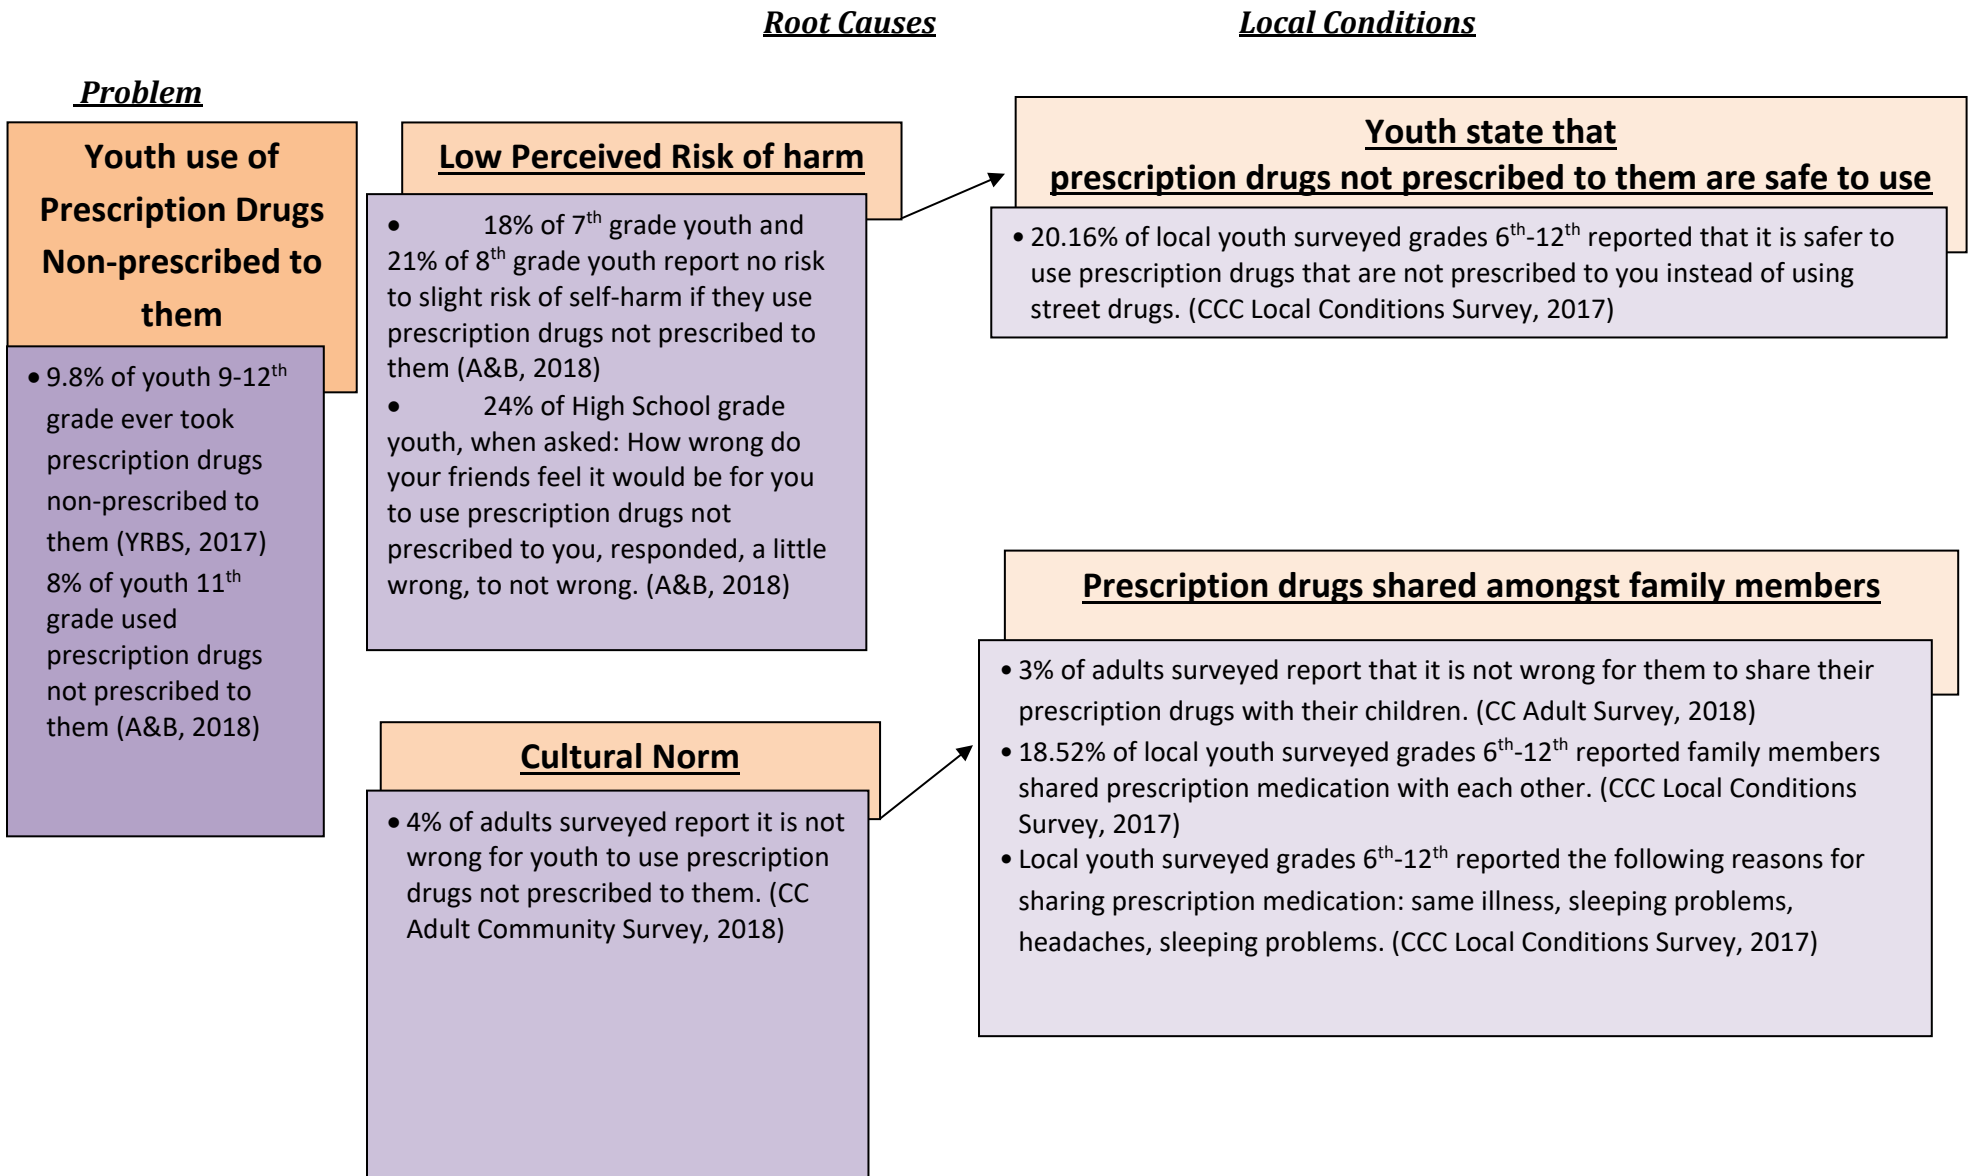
Root Causes

Local Conditions

Problem

Youth use of Prescription Drugs Non-prescribed to them

• 9.8% of youth 9-12$^{th}$ grade ever took prescription drugs non-prescribed to them (YRBS, 2017) 8% of youth 11$^{th}$ grade used prescription drugs not prescribed to them (A&B, 2018)

Low Perceived Risk of harm

• 18% of 7$^{th}$ grade youth and 21% of 8$^{th}$ grade youth report no risk to slight risk of self-harm if they use prescription drugs not prescribed to them (A&B, 2018)

• 24% of High School grade youth, when asked: How wrong do your friends feel it would be for you to use prescription drugs not prescribed to you, responded, a little wrong, to not wrong. (A&B, 2018)

Cultural Norm

• 4% of adults surveyed report it is not wrong for youth to use prescription drugs not prescribed to them. (CC Adult Community Survey, 2018)

Youth state that prescription drugs not prescribed to them are safe to use

• 20.16% of local youth surveyed grades 6$^{th}$-12$^{th}$ reported that it is safer to use prescription drugs that are not prescribed to you instead of using street drugs. (CCC Local Conditions Survey, 2017)

Prescription drugs shared amongst family members

• 3% of adults surveyed report that it is not wrong for them to share their prescription drugs with their children. (CC Adult Survey, 2018)
• 18.52% of local youth surveyed grades 6$^{th}$-12$^{th}$ reported family members shared prescription medication with each other. (CCC Local Conditions Survey, 2017)
• Local youth surveyed grades 6$^{th}$-12$^{th}$ reported the following reasons for sharing prescription medication: same illness, sleeping problems, headaches, sleeping problems. (CCC Local Conditions Survey, 2017)